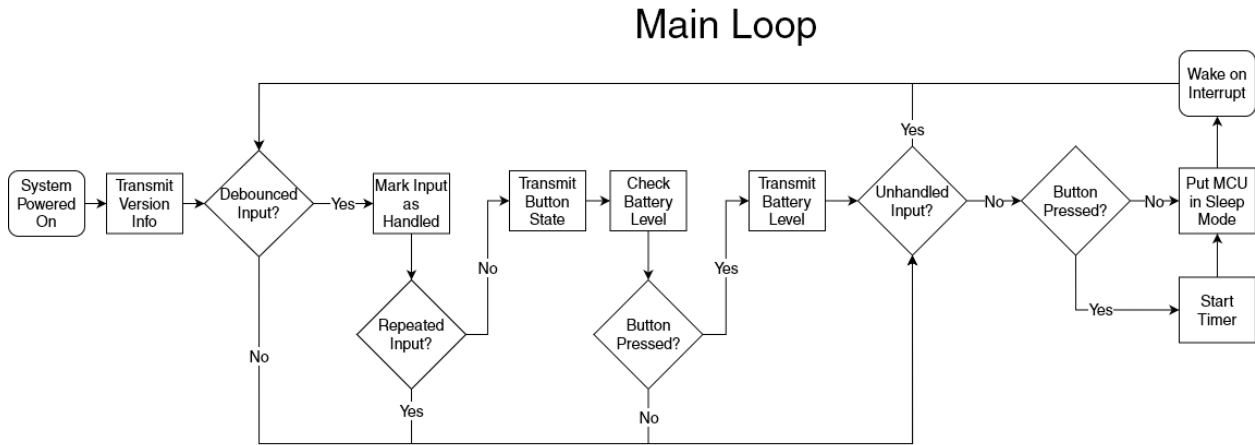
Main Loop

Wake on Interrupt

Yes

System Powered On

Transmit Version Info

Debounced Input?

Yes

Mark Input as Handled

No

Transmit Button State

Check Battery Level

Yes

Transmit Battery Level

Unhandled Input?

No

Button Pressed?

No

Put MCU in Sleep Mode

Repeated Input?

Button Pressed?

Yes

Start Timer

No

Yes

No